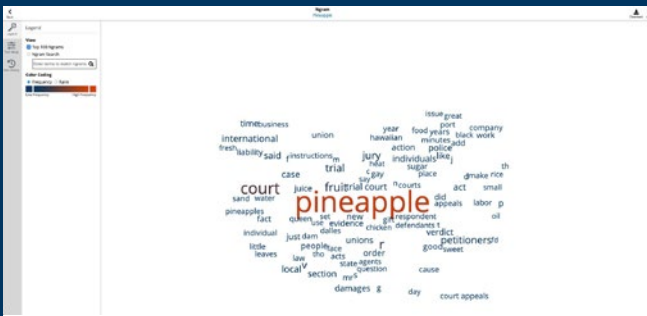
Back

Ngram
Pineapple

Download

Legend

View
Top 300 Ngrams
Ngram Search

Enter terms to match ngrams

Color Coding
Frequency
Type

Low Frequency
High Frequency

time business
international
union
issue great
port
company
year
food years
black work
hawaiian
fresh
liability said
instructions
action
minutes add
police
jury
individuals like
sugar
th
trial
court
heat
place
make rice
case
gay
say
courts
act
small
fruit trial court
juice
did
sand water
pineapple
appeals
labor
p
pineapples
fact
queen
set
new
respondent
oil
use
evidence
chicken
defendants
individual
dalles
verdict
just dam
unions
petitioners
little
people
face
good
leaves
law
the
order
sweet
local
acts
state
agents
section
question
cause
damages
day
court appeals